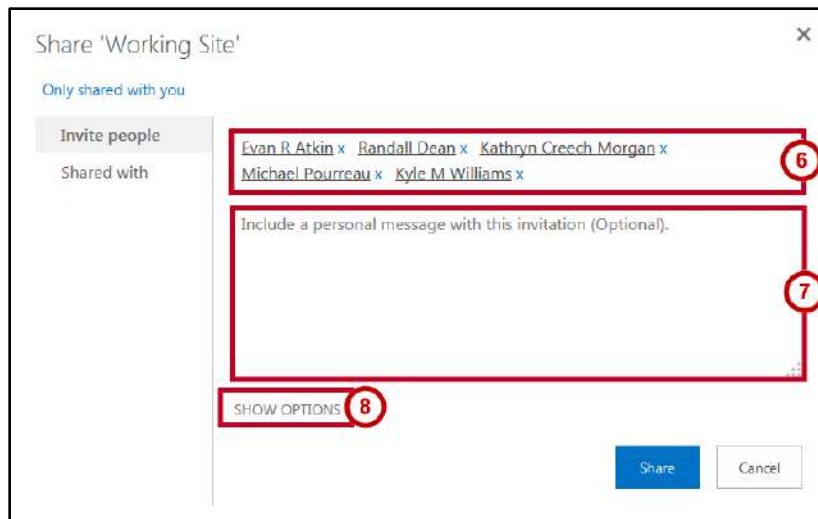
Share 'Working Site'

×

Only shared with you

Invite people

Shared with

Evan R Atkin x Randall Dean x Kathryn Creech Morgan x Michael Pourreau x Kyle M Williams x

6

Include a personal message with this invitation (Optional).

7

SHOW OPTIONS

8

Share

Cancel